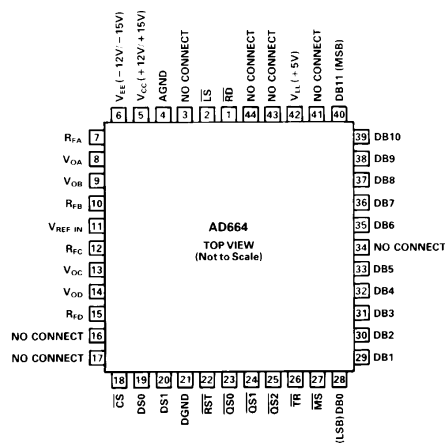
$V_{EE}$ (−12V/−15V)
$V_{CC}$ (+12V/+15V)
AGND
NO CONNECT
$\overline{LS}$
$\overline{RD}$
NO CONNECT
NO CONNECT
$V_{LL}$ (+5V)
NO CONNECT
DB11 (MSB)

6 5 4 3 2 1 44 43 42 41 40

$R_{FA}$ 7
$V_{OA}$ 8
$V_{OB}$ 9
$R_{FB}$ 10
$V_{REF\ IN}$ 11
$R_{FC}$ 12
$V_{OC}$ 13
$V_{OD}$ 14
$R_{FD}$ 15
NO CONNECT 16
NO CONNECT 17

39 DB10
38 DB9
37 DB8
36 DB7
35 DB6
34 NO CONNECT
33 DB5
32 DB4
31 DB3
30 DB2
29 DB1

AD664
TOP VIEW
(Not to Scale)

18 19 20 21 22 23 24 25 26 27 28

$\overline{CS}$
DS0
DS1
DGND
$\overline{RST}$
$\overline{QS0}$
$\overline{QS1}$
$\overline{QS2}$
$\overline{TR}$
$\overline{MS}$
(LSB) DB0